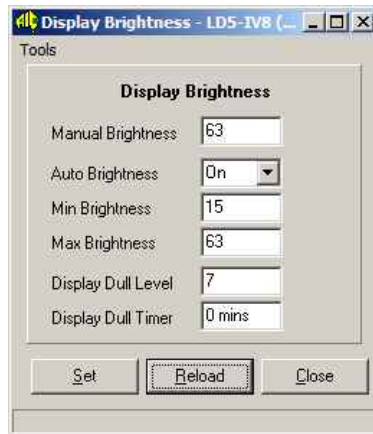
Display Brightness - LD5-IV8 (...

Tools

Display Brightness

Manual Brightness 63

Auto Brightness On

Min Brightness 15

Max Brightness 63

Display Dull Level 7

Display Dull Timer 0 mins

Set Reload Close